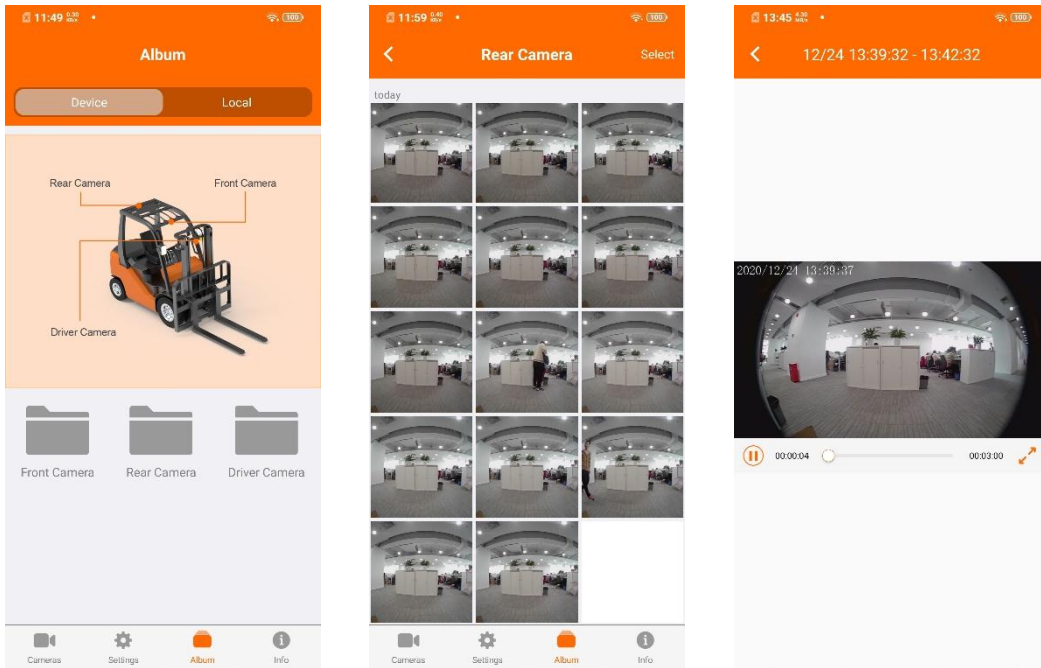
11:49

100

Album

Device

Local

Rear Camera

Front Camera

Driver Camera

Front Camera

Rear Camera

Driver Camera

Cameras

Settings

Album

Info

11:59

100

Rear Camera

Select

today

Cameras

Settings

Album

Info

13:45

100

12/24 13:39:32 - 13:42:32

2020/12/24 13:39:37

00:00:04

00:03:00